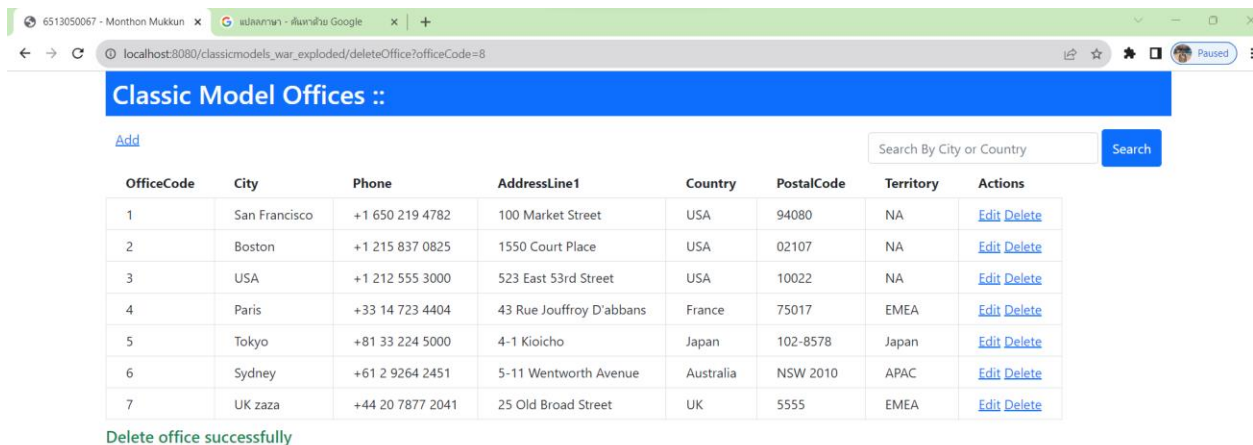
6513050067 - Monthon Mukkun ×
G แปลภาษา - ค้นหาด้วย Google ×
+

localhost:8080/classicmodels_war_exploded/deleteOffice?officeCode=8

Paused

Classic Model Offices ::

Add

Search By City or Country

Search

| OfficeCode | City | Phone | AddressLine1 | Country | PostalCode | Territory | Actions |
|---|---|---|---|---|---|---|---|
| 1 | San Francisco | +1 650 219 4782 | 100 Market Street | USA | 94080 | NA | Edit Delete |
| 2 | Boston | +1 215 837 0825 | 1550 Court Place | USA | 02107 | NA | Edit Delete |
| 3 | USA | +1 212 555 3000 | 523 East 53rd Street | USA | 10022 | NA | Edit Delete |
| 4 | Paris | +33 14 723 4404 | 43 Rue Jouffroy D'abbans | France | 75017 | EMEA | Edit Delete |
| 5 | Tokyo | +81 33 224 5000 | 4-1 Kioicho | Japan | 102-8578 | Japan | Edit Delete |
| 6 | Sydney | +61 2 9264 2451 | 5-11 Wentworth Avenue | Australia | NSW 2010 | APAC | Edit Delete |
| 7 | UK zaza | +44 20 7877 2041 | 25 Old Broad Street | UK | 5555 | EMEA | Edit Delete |

Delete office successfully